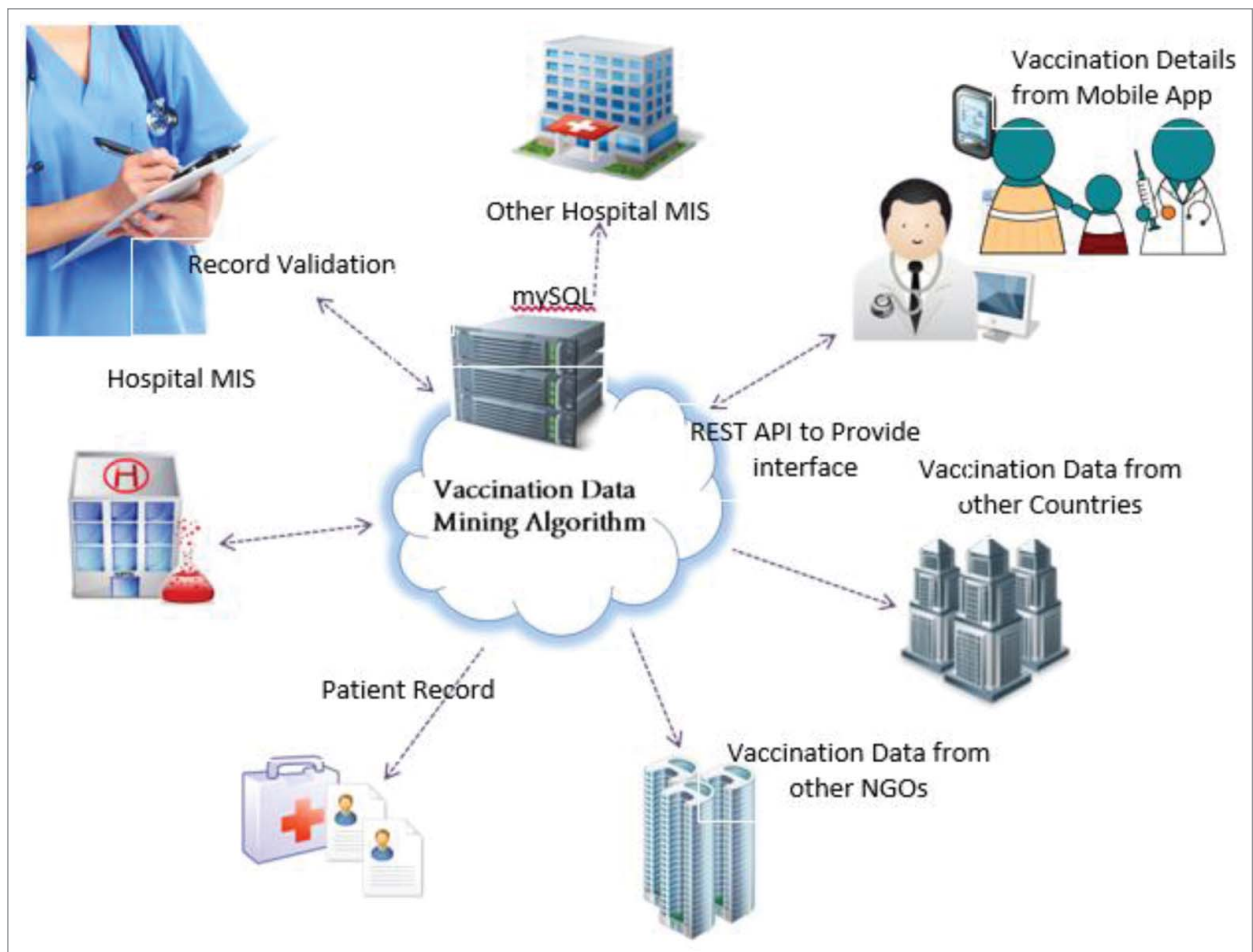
Vaccination Details from Mobile App

Other Hospital MIS

Record Validation

mySQL

Hospital MIS

REST API to Provide interface

Vaccination Data from other Countries

Vaccination Data Mining Algorithm

Patient Record

Vaccination Data from other NGOs